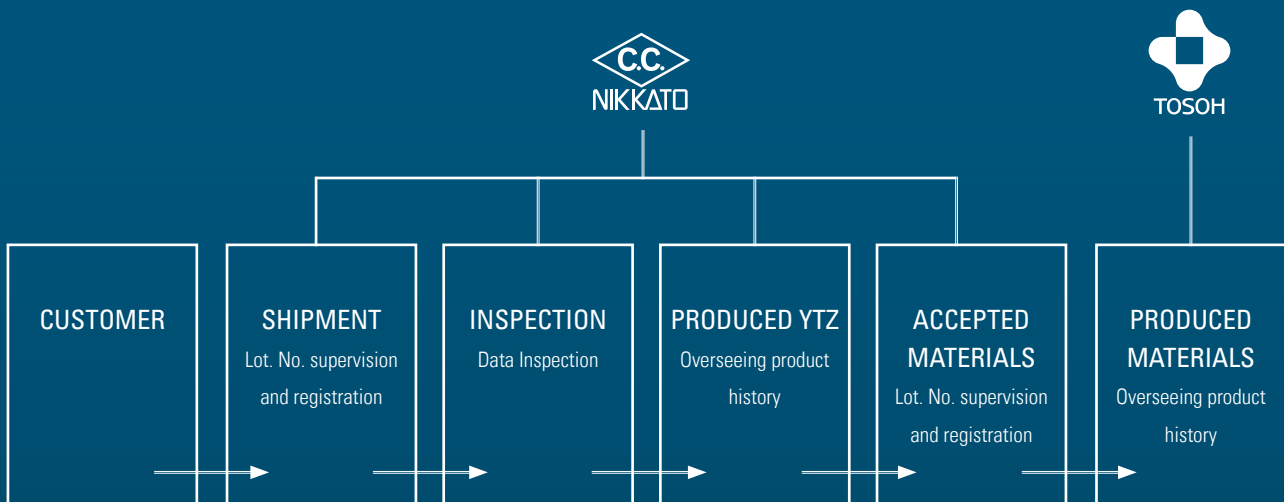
C.C.
NIKKATO

TOSOH

CUSTOMER

SHIPMENT
Lot. No. supervision and registration

INSPECTION
Data Inspection

PRODUCED YTZ
Overseeing product history

ACCEPTED MATERIALS
Lot. No. supervision and registration

PRODUCED MATERIALS
Overseeing product history